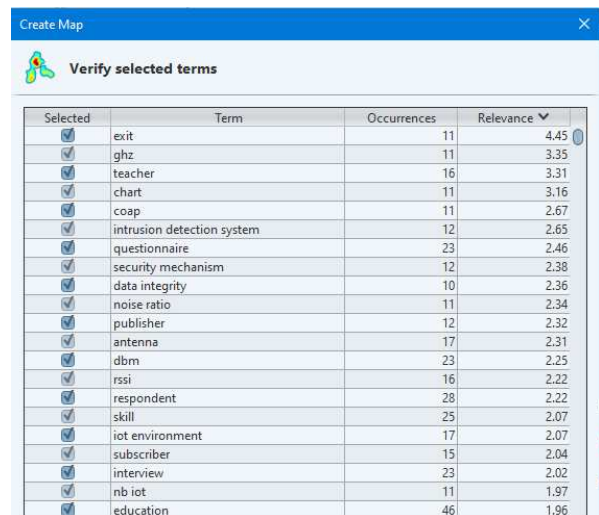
Create Map

Verify selected terms

| Selected | Term | Occurrences | Relevance |
|---|---|---|---|
| ☑ | exit | 11 | 4.45 |
| ☑ | ghz | 11 | 3.35 |
| ☑ | teacher | 16 | 3.31 |
| ☑ | chart | 11 | 3.16 |
| ☑ | coap | 11 | 2.67 |
| ☑ | intrusion detection system | 12 | 2.65 |
| ☑ | questionnaire | 23 | 2.46 |
| ☑ | security mechanism | 12 | 2.38 |
| ☑ | data integrity | 10 | 2.36 |
| ☑ | noise ratio | 11 | 2.34 |
| ☑ | publisher | 12 | 2.32 |
| ☑ | antenna | 17 | 2.31 |
| ☑ | dbm | 23 | 2.25 |
| ☑ | rssi | 16 | 2.22 |
| ☑ | respondent | 28 | 2.22 |
| ☑ | skill | 25 | 2.07 |
| ☑ | iot environment | 17 | 2.07 |
| ☑ | subscriber | 15 | 2.04 |
| ☑ | interview | 23 | 2.02 |
| ☑ | nb iot | 11 | 1.97 |
| ☑ | education | 46 | 1.96 |